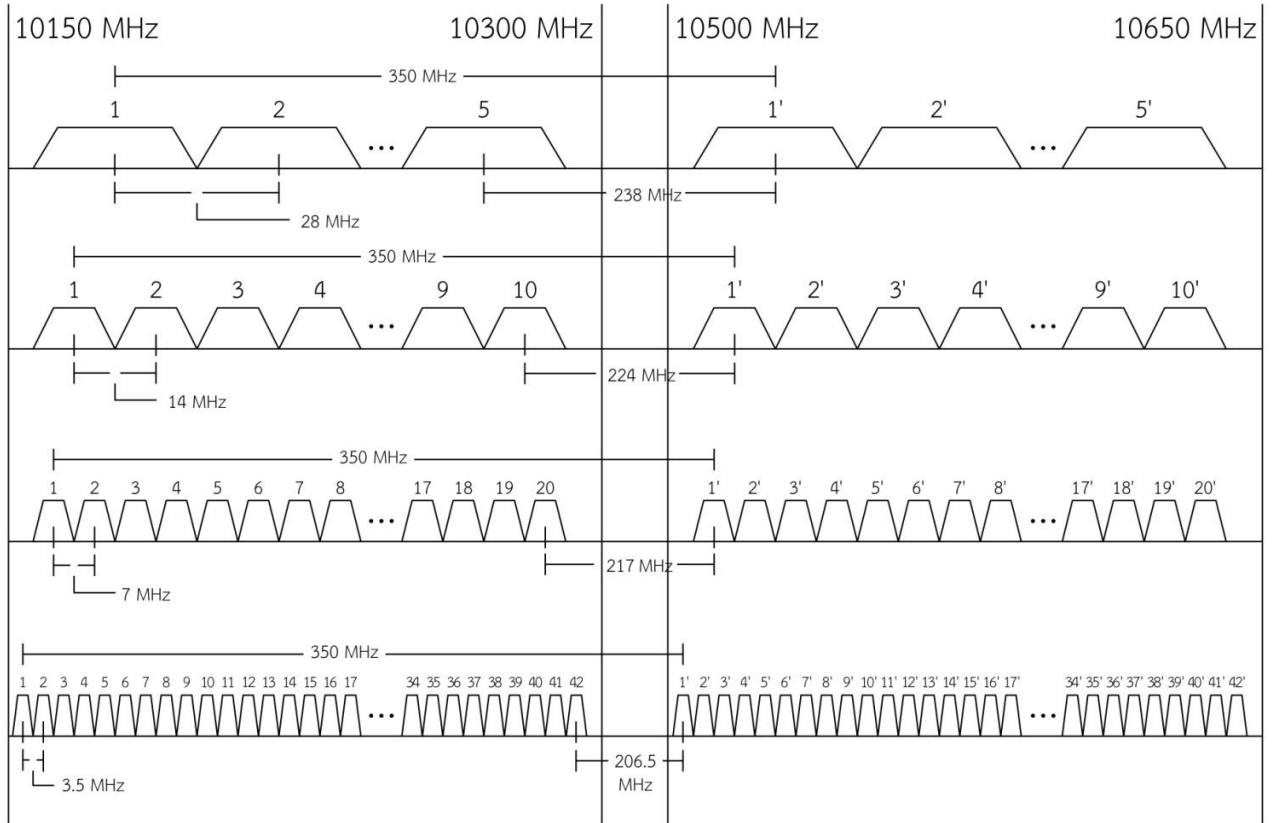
10150 MHz

10300 MHz

10500 MHz

10650 MHz

350 MHz

1 2 ... 5

1' 2' ... 5'

238 MHz

28 MHz

350 MHz

1 2 3 4 ... 9 10

1' 2' 3' 4' ... 9' 10'

224 MHz

14 MHz

350 MHz

1 2 3 4 5 6 7 8 ... 17 18 19 20

1' 2' 3' 4' 5' 6' 7' 8' ... 17' 18' 19' 20'

217 MHz

7 MHz

350 MHz

1 2 3 4 5 6 7 8 9 10 11 12 13 14 15 16 17 ... 34 35 36 37 38 39 40 41 42

1' 2' 3' 4' 5' 6' 7' 8' 9' 10' 11' 12' 13' 14' 15' 16' 17' ... 34' 35' 36' 37' 38' 39' 40' 41' 42'

206.5 MHz

3.5 MHz